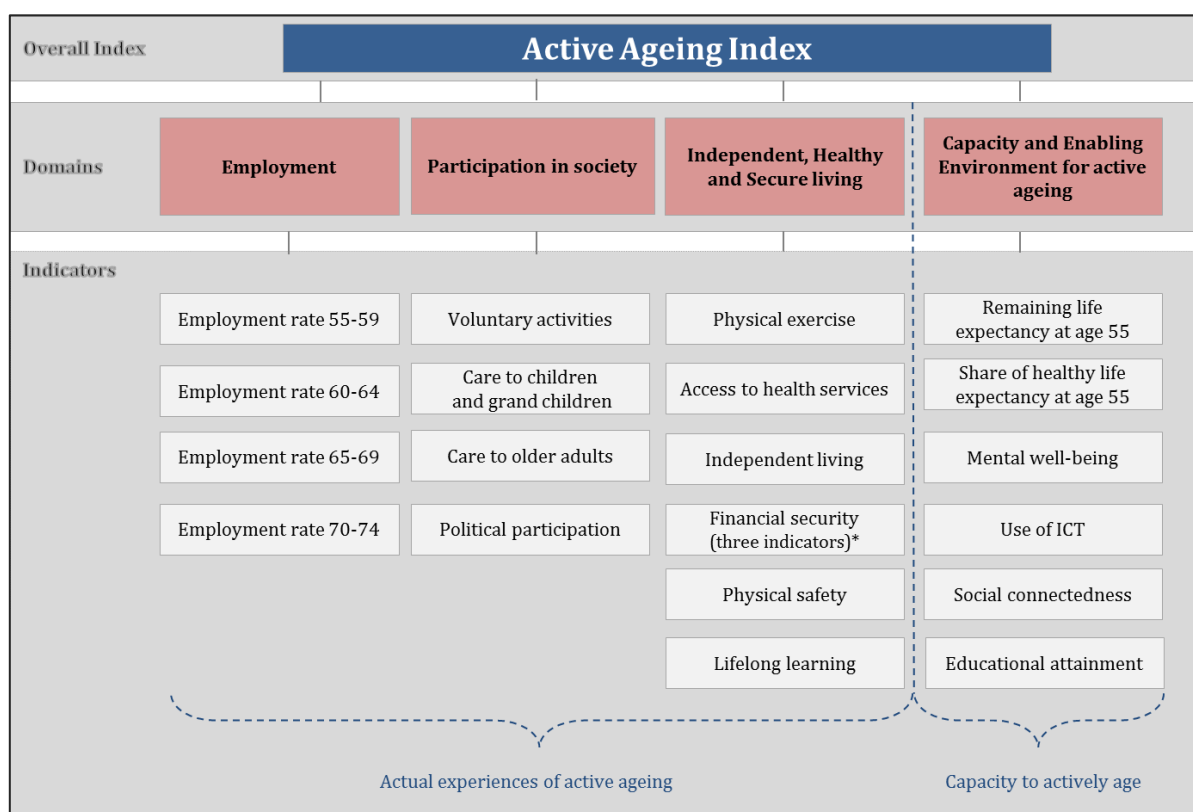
Overall Index

Active Ageing Index

Domains

Employment

Participation in society

Independent, Healthy and Secure living

Capacity and Enabling Environment for active ageing

Indicators

Employment rate 55-59

Employment rate 60-64

Employment rate 65-69

Employment rate 70-74

Voluntary activities

Care to children and grand children

Care to older adults

Political participation

Physical exercise

Access to health services

Independent living

Financial security (three indicators)*

Physical safety

Lifelong learning

Remaining life expectancy at age 55

Share of healthy life expectancy at age 55

Mental well-being

Use of ICT

Social connectedness

Educational attainment

Actual experiences of active ageing

Capacity to actively age